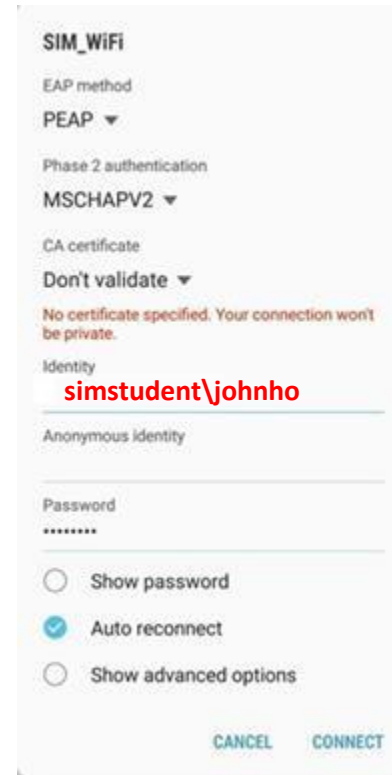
SIM_WiFi

EAP method

PEAP

Phase 2 authentication

MSCHAPV2

CA certificate

Don't validate

No certificate specified. Your connection won't be private.

Identity

simstudent\johnho

Anonymous identity

Password

•••••••••

Show password

Auto reconnect

Show advanced options

CANCEL CONNECT